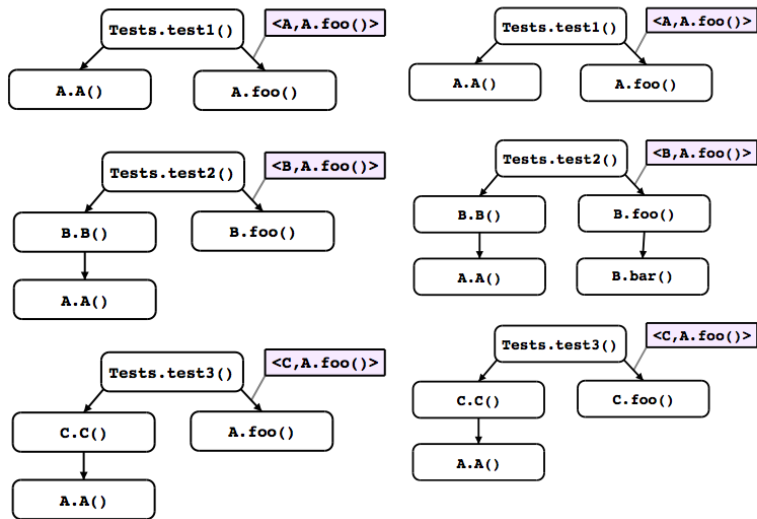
Tests.test1()
<A,A.foo()>
A.A()
A.foo()

Tests.test2()
<B,A.foo()>
B.B()
B.foo()
A.A()

Tests.test3()
<C,A.foo()>
C.C()
A.foo()
A.A()

Tests.test1()
<A,A.foo()>
A.A()
A.foo()

Tests.test2()
<B,A.foo()>
B.B()
B.foo()
A.A()
B.bar()

Tests.test3()
<C,A.foo()>
C.C()
C.foo()
A.A()